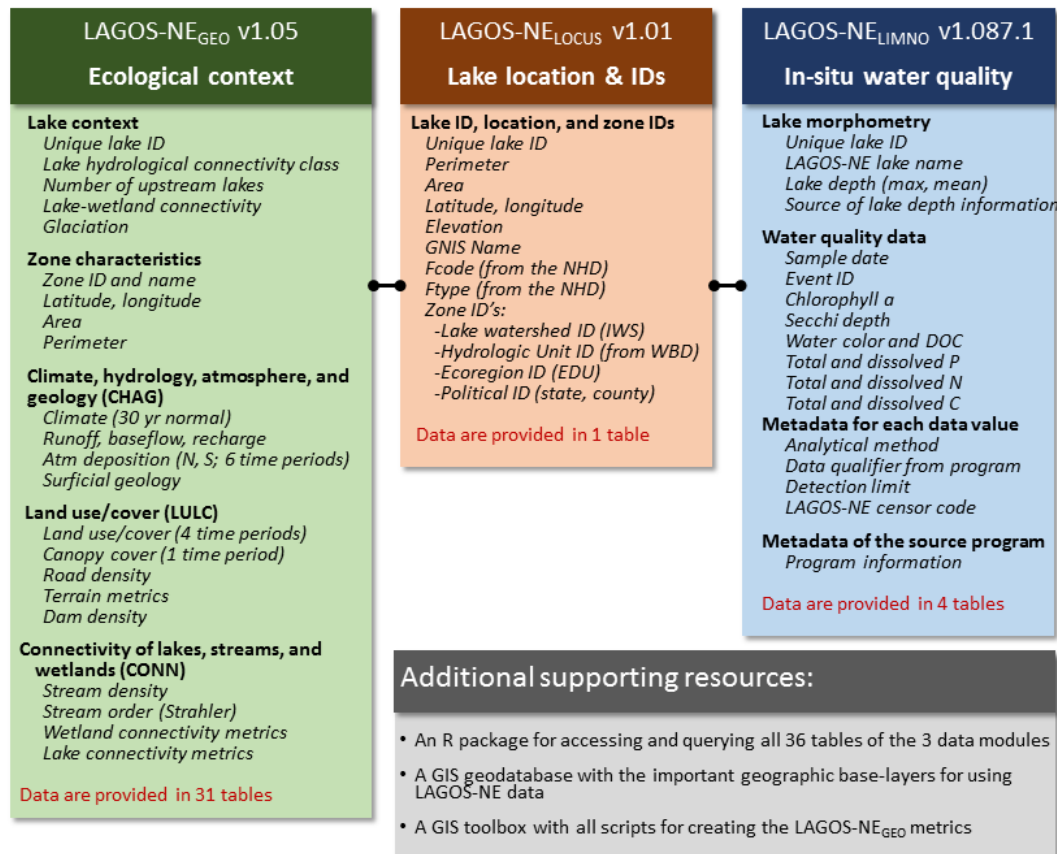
LAGOS-NE$_{GEO}$ v1.05
Ecological context

Lake context
Unique lake ID
Lake hydrological connectivity class
Number of upstream lakes
Lake-wetland connectivity
Glaciation

Zone characteristics
Zone ID and name
Latitude, longitude
Area
Perimeter

Climate, hydrology, atmosphere, and geology (CHAG)
Climate (30 yr normal)
Runoff, baseflow, recharge
Atm deposition (N, S; 6 time periods)
Surficial geology

Land use/cover (LULC)
Land use/cover (4 time periods)
Canopy cover (1 time period)
Road density
Terrain metrics
Dam density

Connectivity of lakes, streams, and wetlands (CONN)
Stream density
Stream order (Strahler)
Wetland connectivity metrics
Lake connectivity metrics

Data are provided in 31 tables

LAGOS-NE$_{LOCUS}$ v1.01
Lake location & IDs

Lake ID, location, and zone IDs
Unique lake ID
Perimeter
Area
Latitude, longitude
Elevation
GNIS Name
Fcode (from the NHD)
Ftype (from the NHD)
Zone ID's:
-Lake watershed ID (IWS)
-Hydrologic Unit ID (from WBD)
-Ecoregion ID (EDU)
-Political ID (state, county)

Data are provided in 1 table

LAGOS-NE$_{LIMNO}$ v1.087.1
In-situ water quality

Lake morphometry
Unique lake ID
LAGOS-NE lake name
Lake depth (max, mean)
Source of lake depth information

Water quality data
Sample date
Event ID
Chlorophyll a
Secchi depth
Water color and DOC
Total and dissolved P
Total and dissolved N
Total and dissolved C
Metadata for each data value
Analytical method
Data qualifier from program
Detection limit
LAGOS-NE censor code

Metadata of the source program
Program information

Data are provided in 4 tables

Additional supporting resources:

• An R package for accessing and querying all 36 tables of the 3 data modules
• A GIS geodatabase with the important geographic base-layers for using LAGOS-NE data
• A GIS toolbox with all scripts for creating the LAGOS-NE$_{GEO}$ metrics